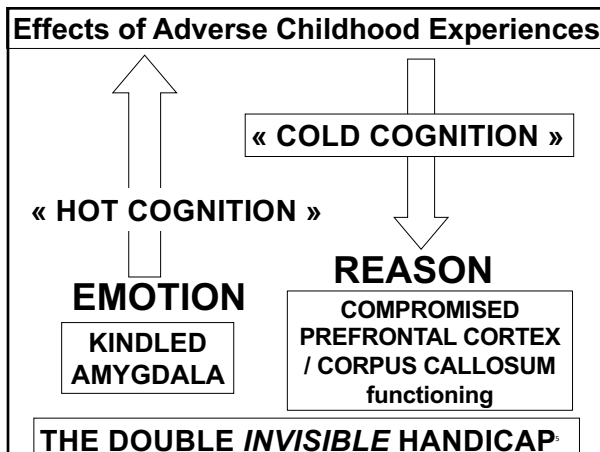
Effects of Adverse Childhood Experiences

« COLD COGNITION »

« HOT COGNITION »

REASON

EMOTION

COMPROMISED PREFRONTAL CORTEX / CORPUS CALLOSUM functioning

KINDLED AMYGDALA

THE DOUBLE *INVISIBLE* HANDICAP

5